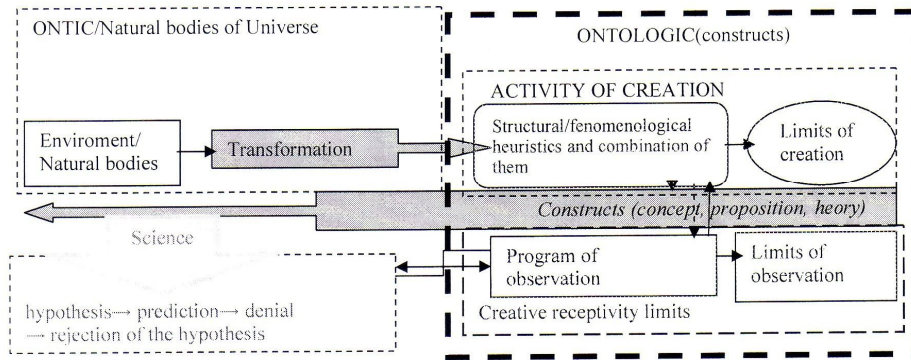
ONTIC/Natural bodies of Universe

ONTOLOGIC(constructs)

ACTIVITY OF CREATION

Enviroment/ Natural bodies

Transformation

Structural/fenomenological heuristics and combination of them

Limits of creation

Constructs (concept, proposition, heory)

Science

Program of observation

Limits of observation

hypothesis→ prediction→ denial → rejection of the hypothesis

Creative receptivity limits